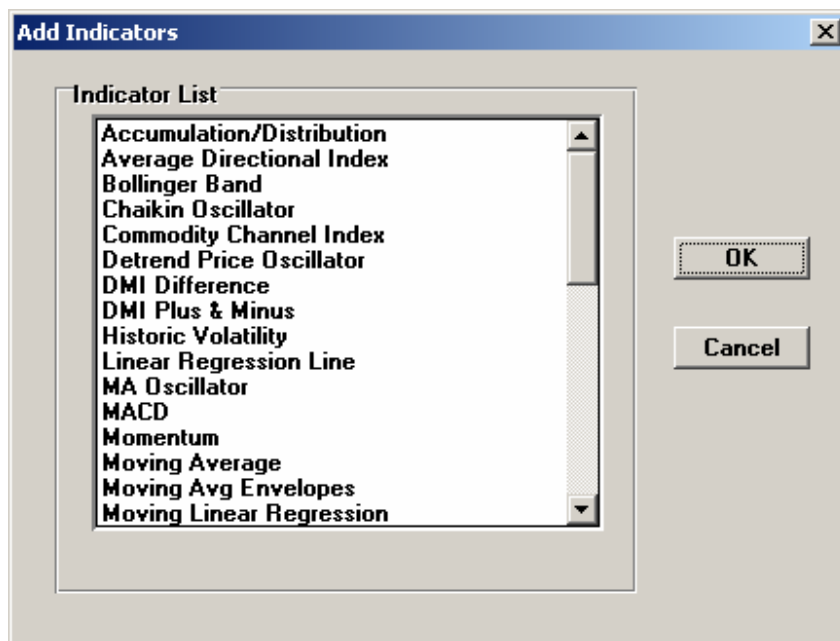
Add Indicators

Indicator List

Accumulation/Distribution
Average Directional Index
Bollinger Band
Chaikin Oscillator
Commodity Channel Index
Detrend Price Oscillator
DMI Difference
DMI Plus & Minus
Historic Volatility
Linear Regression Line
MA Oscillator
MACD
Momentum
Moving Average
Moving Avg Envelopes
Moving Linear Regression

OK

Cancel